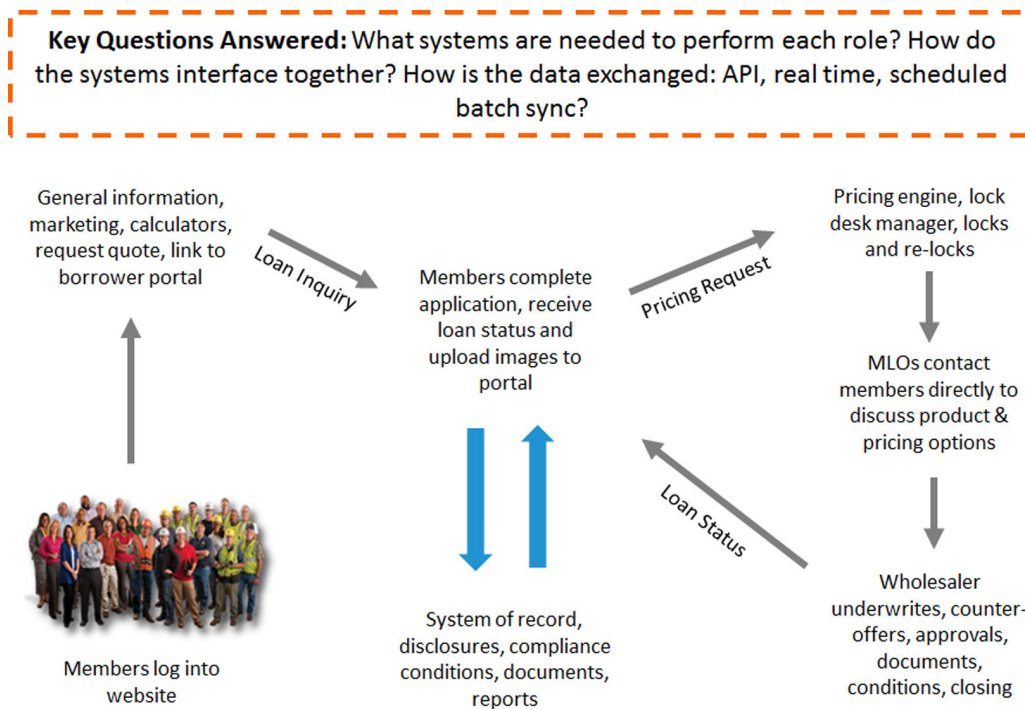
**Key Questions Answered:** What systems are needed to perform each role? How do the systems interface together? How is the data exchanged: API, real time, scheduled batch sync?

General information, marketing, calculators, request quote, link to borrower portal

Loan Inquiry

Members complete application, receive loan status and upload images to portal

Pricing Request

Pricing engine, lock desk manager, locks and re-locks

MLOs contact members directly to discuss product & pricing options

Loan Status

Wholesaler underwrites, counter-offers, approvals, documents, conditions, closing

System of record, disclosures, compliance conditions, documents, reports

Members log into website